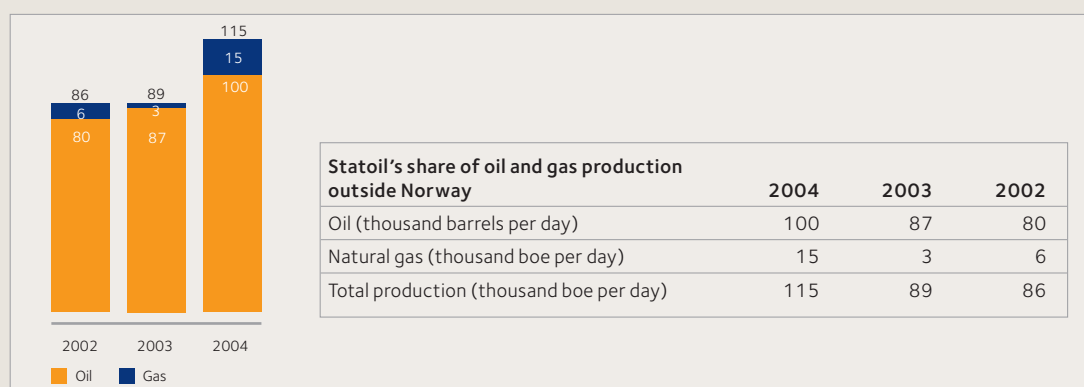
115
15
100
86
6
80
89
3
87
2002 2003 2004
Oil Gas

| Statoil's share of oil and gas production outside Norway | 2004 | 2003 | 2002 |
|---|---|---|---|
| Oil (thousand barrels per day) | 100 | 87 | 80 |
| Natural gas (thousand boe per day) | 15 | 3 | 6 |
| Total production (thousand boe per day) | 115 | 89 | 86 |